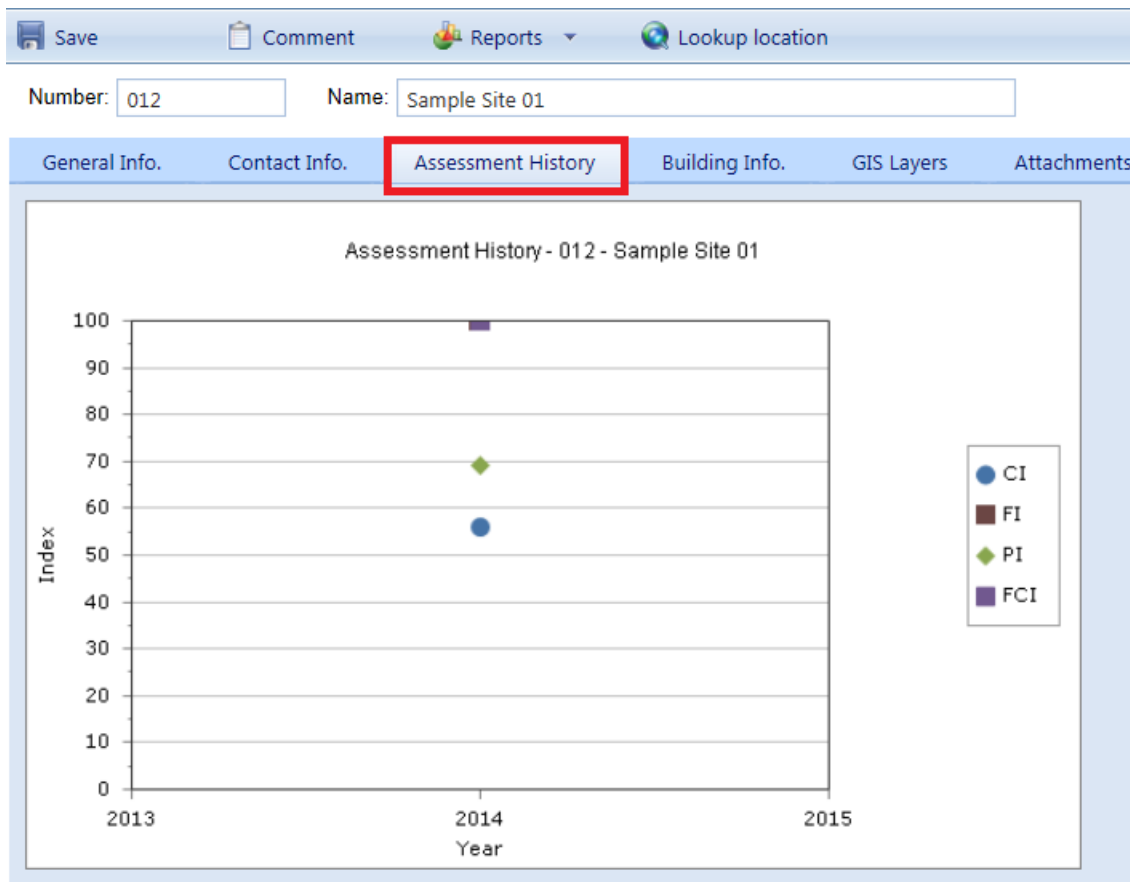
Save Comment Reports Lookup location

Number: 012 Name: Sample Site 01

General Info. Contact Info. Assessment History Building Info. GIS Layers Attachments

Assessment History - 012 - Sample Site 01

100
90
80
70
60
50
40
30
20
10
0

Index

2013 2014 2015

Year

CI
FI
PI
FCI